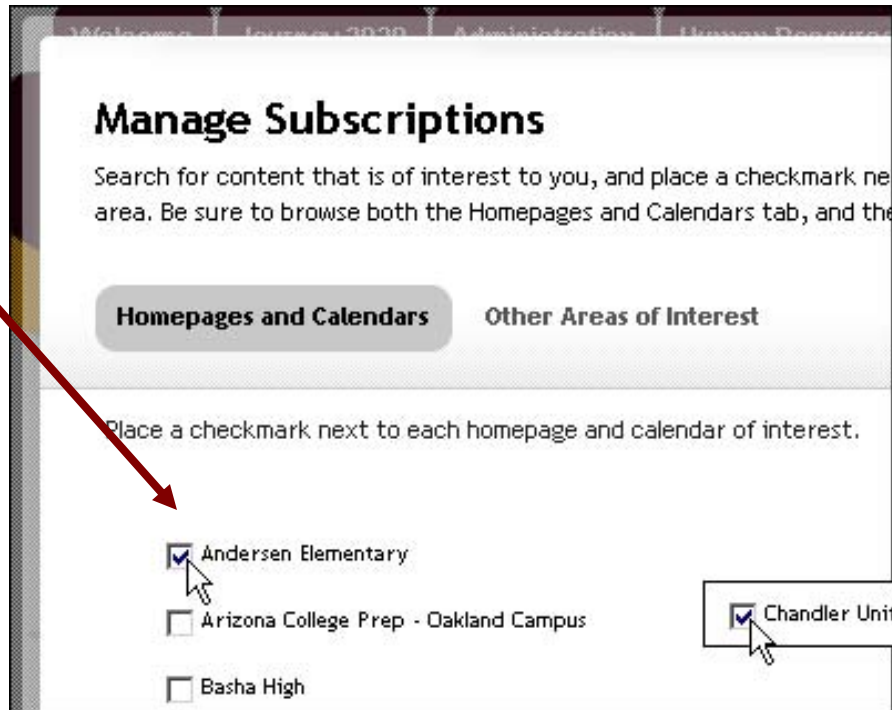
Welcome | Journey 2020 | Administration | Human Resources

Manage Subscriptions

Search for content that is of interest to you, and place a checkmark ne area. Be sure to browse both the Homepages and Calendars tab, and the

Homepages and Calendars

Other Areas of Interest

Place a checkmark next to each homepage and calendar of interest.

Andersen Elementary

Arizona College Prep - Oakland Campus

Chandler Unit

Basha High